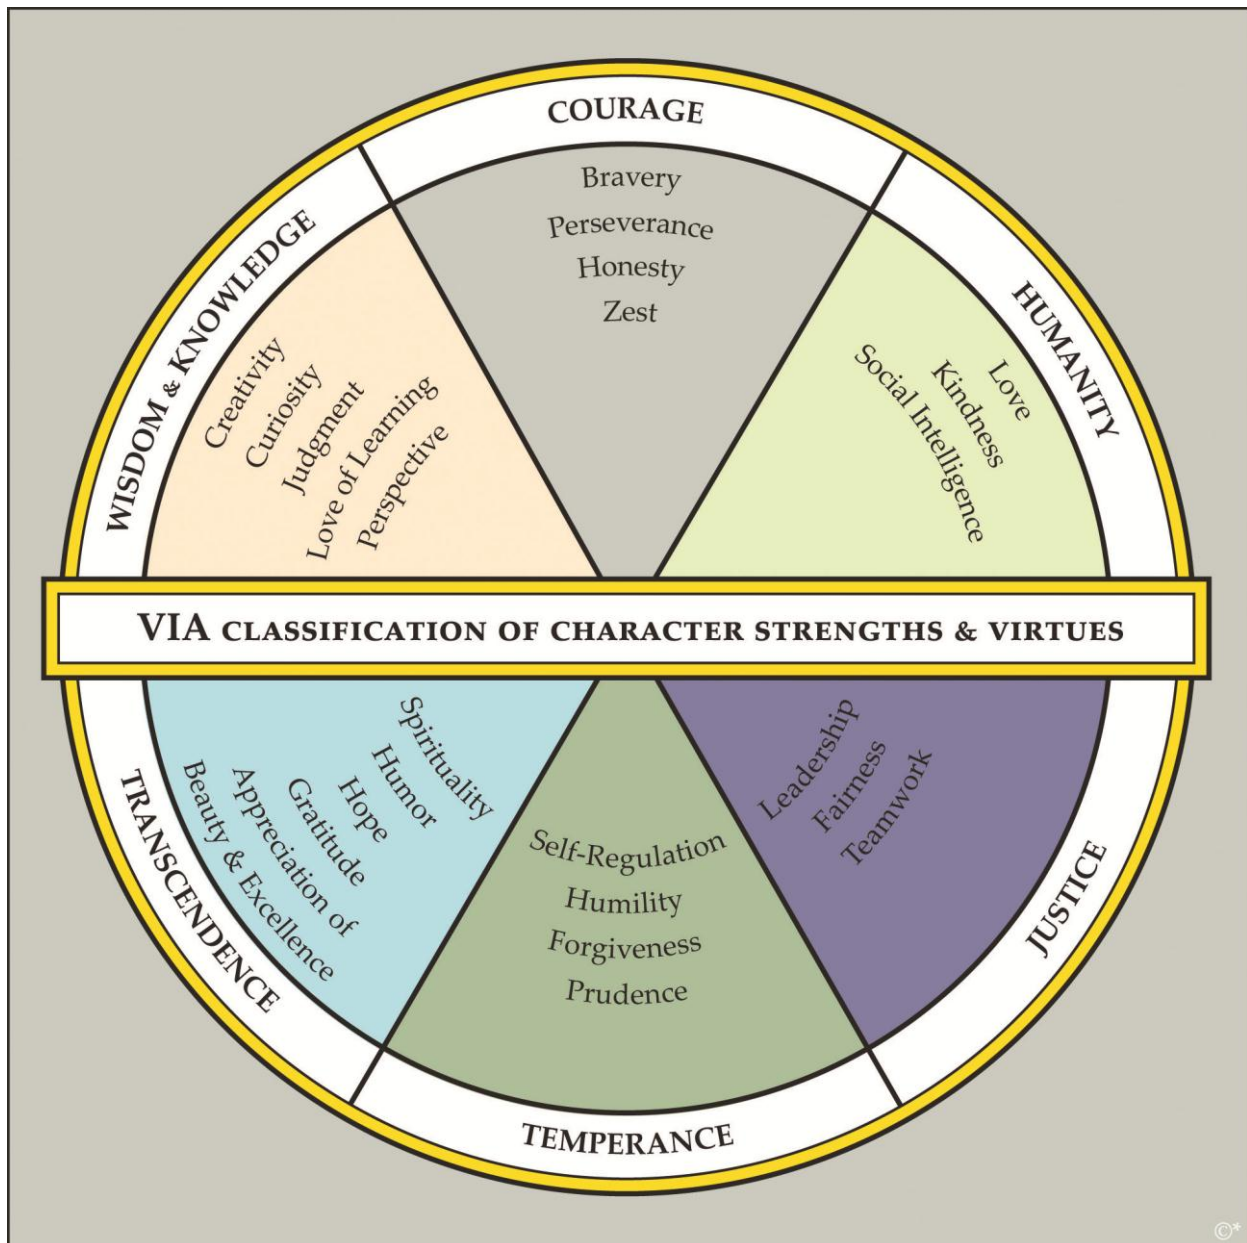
COURAGE

Bravery
Perseverance
Honesty
Zest

WISDOM & KNOWLEDGE

Creativity
Curiosity
Judgment
Love of Learning
Perspective

HUMANITY

Love
Kindness
Social Intelligence

VIA CLASSIFICATION OF CHARACTER STRENGTHS & VIRTUES

TRANSCENDENCE

Spirituality
Humor
Hope
Gratitude
Appreciation of Beauty & Excellence

Self-Regulation
Humility
Forgiveness
Prudence

TEMPERANCE

JUSTICE

Leadership
Fairness
Teamwork

©*